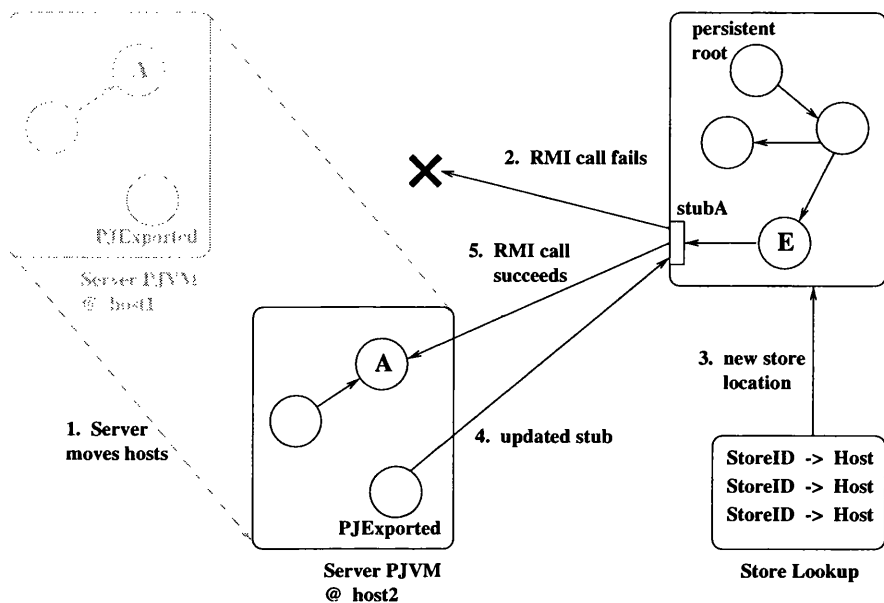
A

PJExported

Server PJVM
@ host1

2. RMI call fails

persistent root

stubA

E

5. RMI call succeeds

A

PJExported

Server PJVM
@ host2

1. Server moves hosts

4. updated stub

3. new store location

StoreID -> Host
StoreID -> Host
StoreID -> Host

Store Lookup